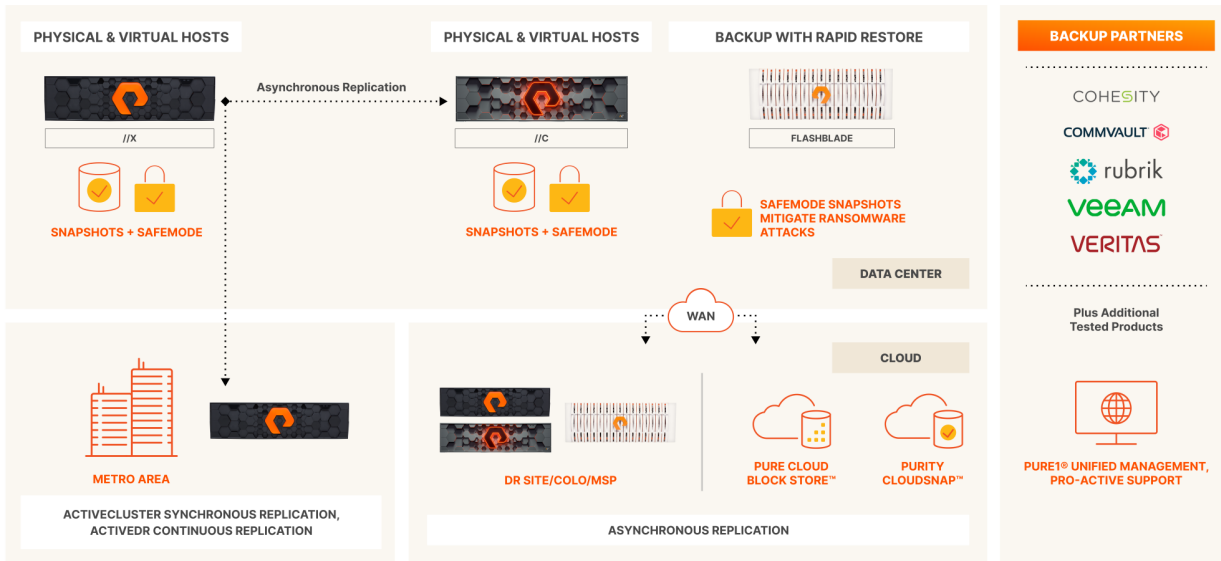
PHYSICAL & VIRTUAL HOSTS

Asynchronous Replication

//X

SNAPSHOTS + SAFEMODE

PHYSICAL & VIRTUAL HOSTS

//C

SNAPSHOTS + SAFEMODE

BACKUP WITH RAPID RESTORE

FLASHBLADE

SAFEMODE SNAPSHOTS MITIGATE RANSOMWARE ATTACKS

DATA CENTER

BACKUP PARTNERS

COHESITY

COMMVAULT

rubrik

VEEAM

VERITAS

Plus Additional Tested Products

WAN

METRO AREA

ACTIVECLUSTER SYNCHRONOUS REPLICATION, ACTIVEDR CONTINUOUS REPLICATION

CLOUD

DR SITE/COLO/MSP

PURE CLOUD BLOCK STORE™

PURITY CLOUDSNAP™

ASYNCHRONOUS REPLICATION

PURE1® UNIFIED MANAGEMENT, PRO-ACTIVE SUPPORT